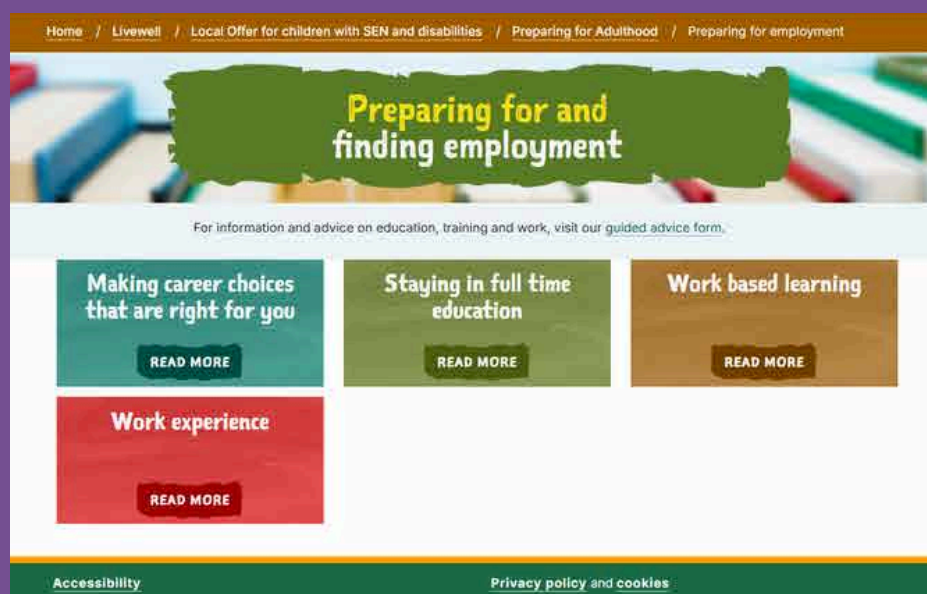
Home / Livewell / Local Offer for children with SEN and disabilities / Preparing for Adulthood / Preparing for employment

Preparing for and finding employment

For information and advice on education, training and work, visit our guided advice form.

Making career choices that are right for you

READ MORE

Staying in full time education

READ MORE

Work based learning

READ MORE

Work experience

READ MORE

Accessibility

Privacy policy and cookies